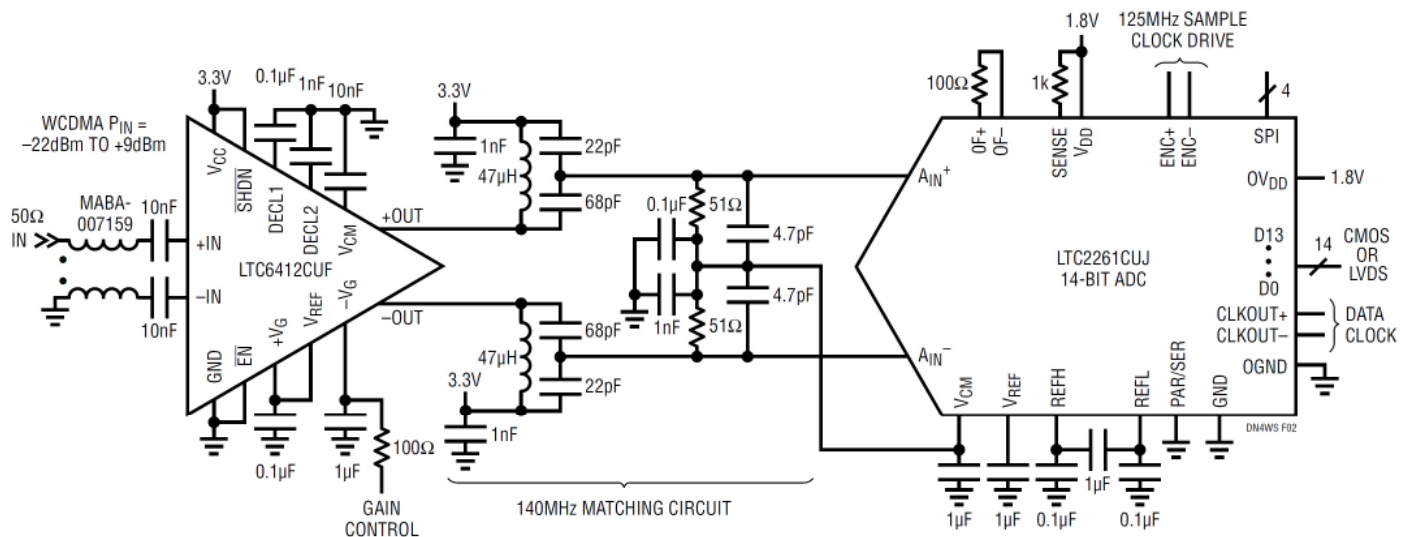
WCDMA $P_{IN}$ = –22dBm TO +9dBm

3.3V
0.1µF
1nF
10nF

50Ω IN
MABA-007159
10nF
10nF
+IN
–IN
$V_{CC}$
$\overline{SHDN}$
DECL1
DECL2
$V_{CM}$
+OUT
LTC6412CUF
GND
$\overline{EN}$
$+V_G$
$V_{REF}$
$-V_G$
–OUT
0.1µF
1µF
100Ω
GAIN CONTROL

3.3V
1nF
47µH
22pF
68pF
0.1µF
51Ω
4.7pF
4.7pF
1nF
51Ω
47µH
68pF
22pF
3.3V
1nF
140MHz MATCHING CIRCUIT

1.8V
125MHz SAMPLE CLOCK DRIVE
100Ω
1k
OF+
OF–
SENSE
$V_{DD}$
ENC+
ENC–
SPI
4
$A_{IN}^+$
$OV_{DD}$
1.8V
D13
14
CMOS OR LVDS
LTC2261CUJ
14-BIT ADC
D0
CLKOUT+
CLKOUT–
DATA CLOCK
$A_{IN}^-$
OGND
$V_{CM}$
$V_{REF}$
REFH
REFL
PAR/SER
GND
DN4WS F02
1µF
1µF
1µF
0.1µF
0.1µF